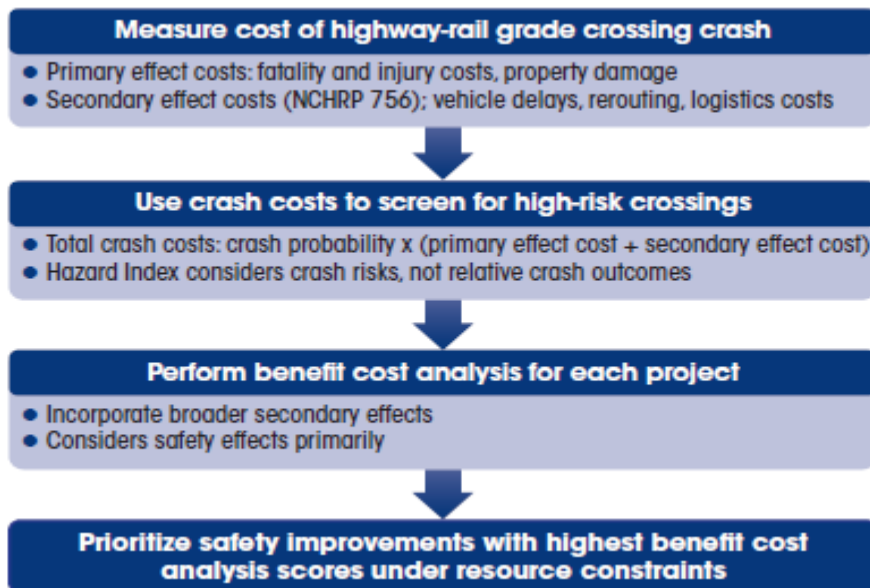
Measure cost of highway-rail grade crossing crash

- Primary effect costs: fatality and injury costs, property damage
- Secondary effect costs (NCHRP 756); vehicle delays, rerouting, logistics costs

Use crash costs to screen for high-risk crossings

- Total crash costs: crash probability x (primary effect cost + secondary effect cost)
- Hazard Index considers crash risks, not relative crash outcomes

Perform benefit cost analysis for each project

- Incorporate broader secondary effects
- Considers safety effects primarily

Prioritize safety improvements with highest benefit cost analysis scores under resource constraints